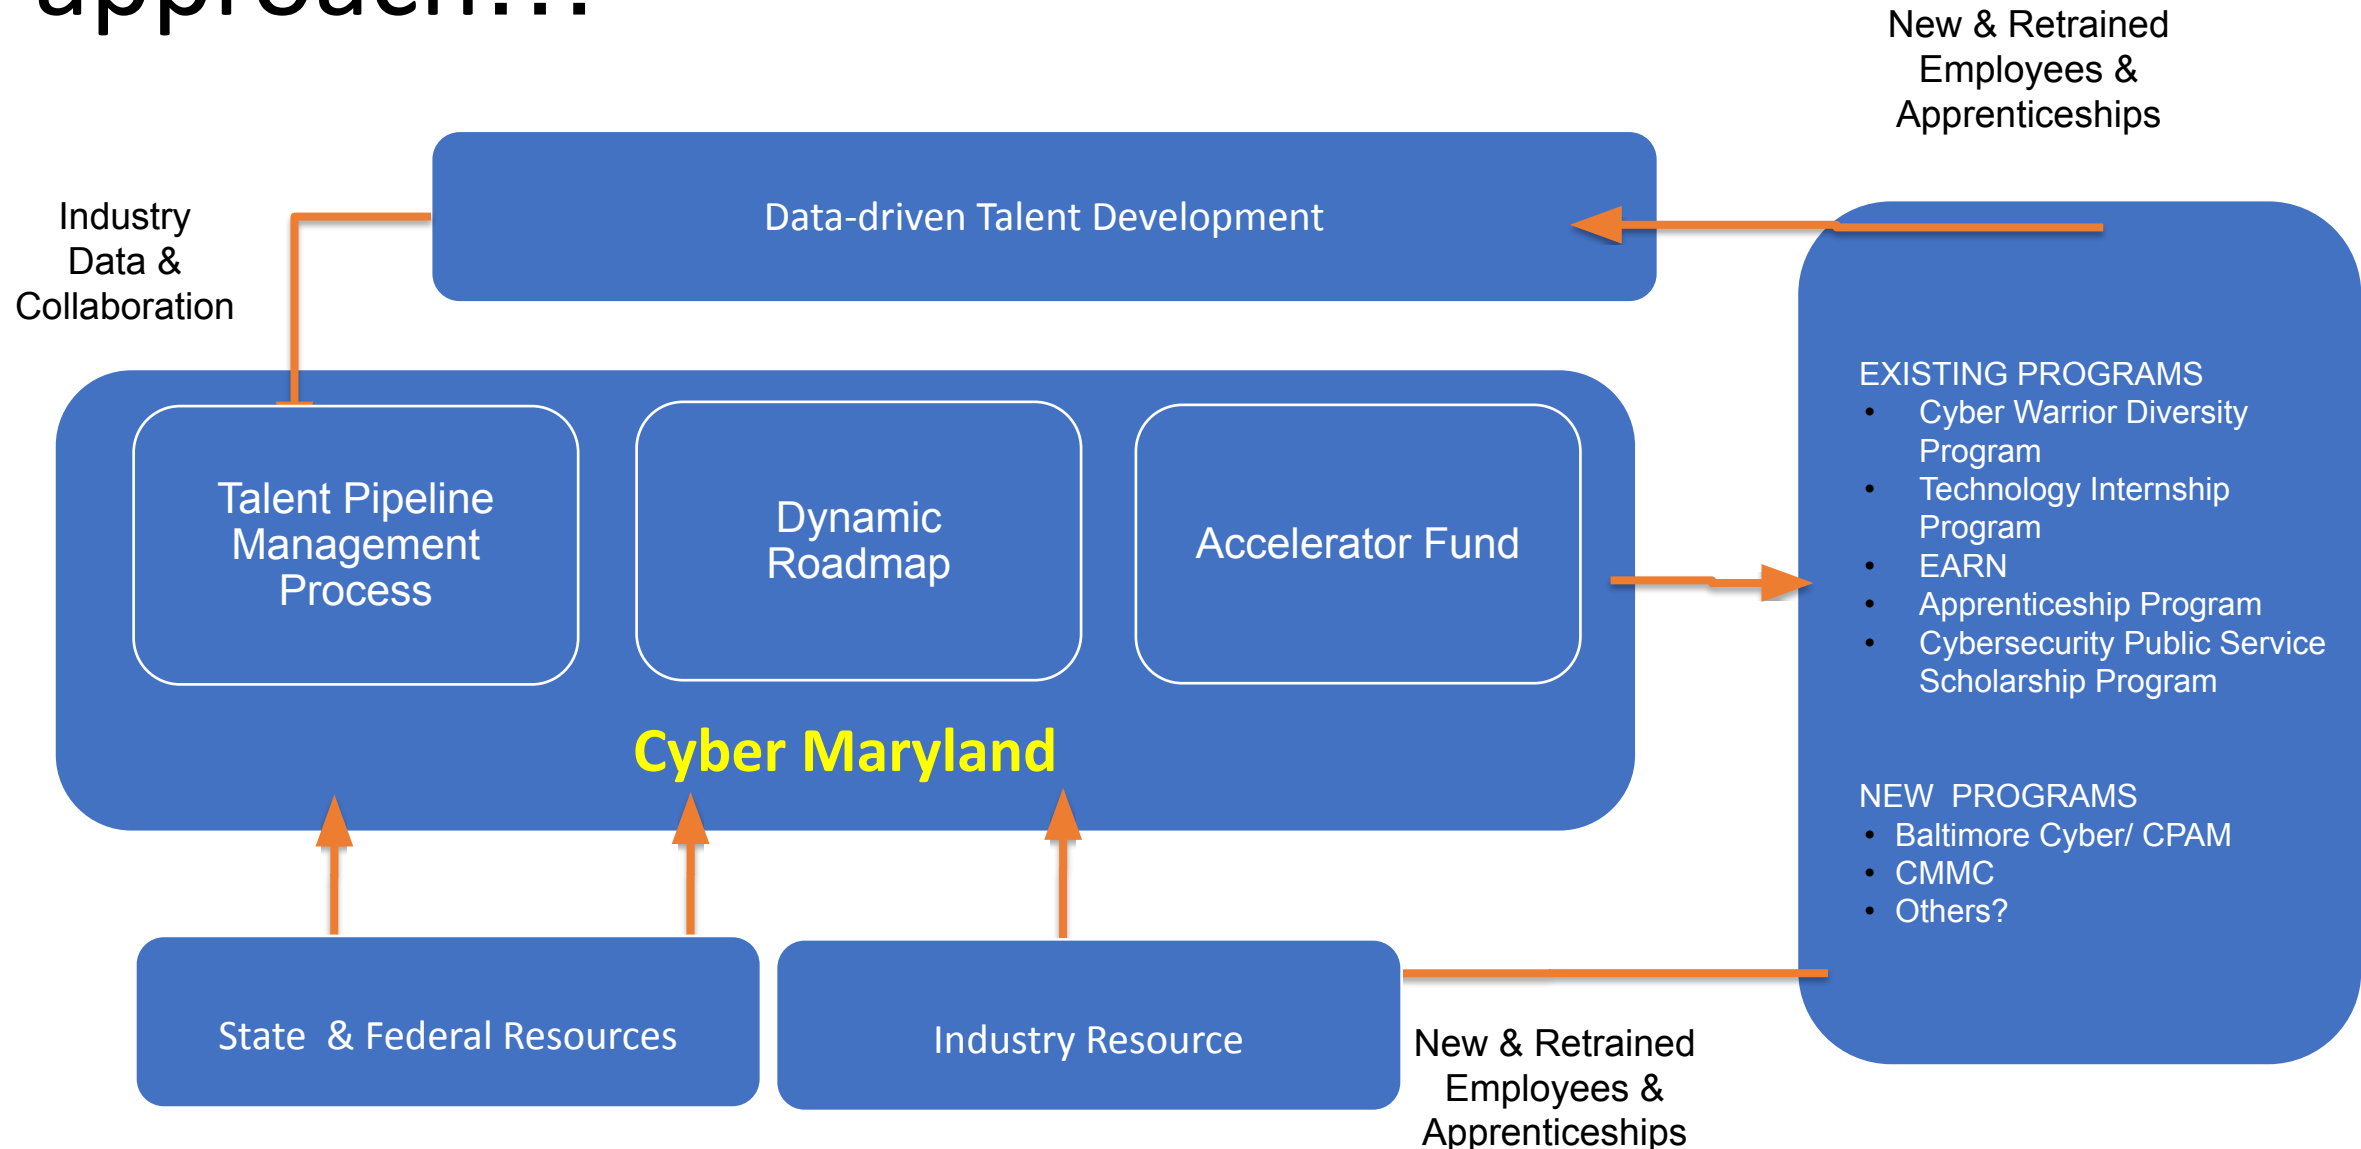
approach…

New & Retrained Employees & Apprenticeships

Industry Data & Collaboration

Data-driven Talent Development

Talent Pipeline Management Process

Dynamic Roadmap

Accelerator Fund

Cyber Maryland

EXISTING PROGRAMS
- Cyber Warrior Diversity Program
- Technology Internship Program
- EARN
- Apprenticeship Program
- Cybersecurity Public Service Scholarship Program

NEW PROGRAMS
- Baltimore Cyber/ CPAM
- CMMC
- Others?

State & Federal Resources

Industry Resource

New & Retrained Employees & Apprenticeships